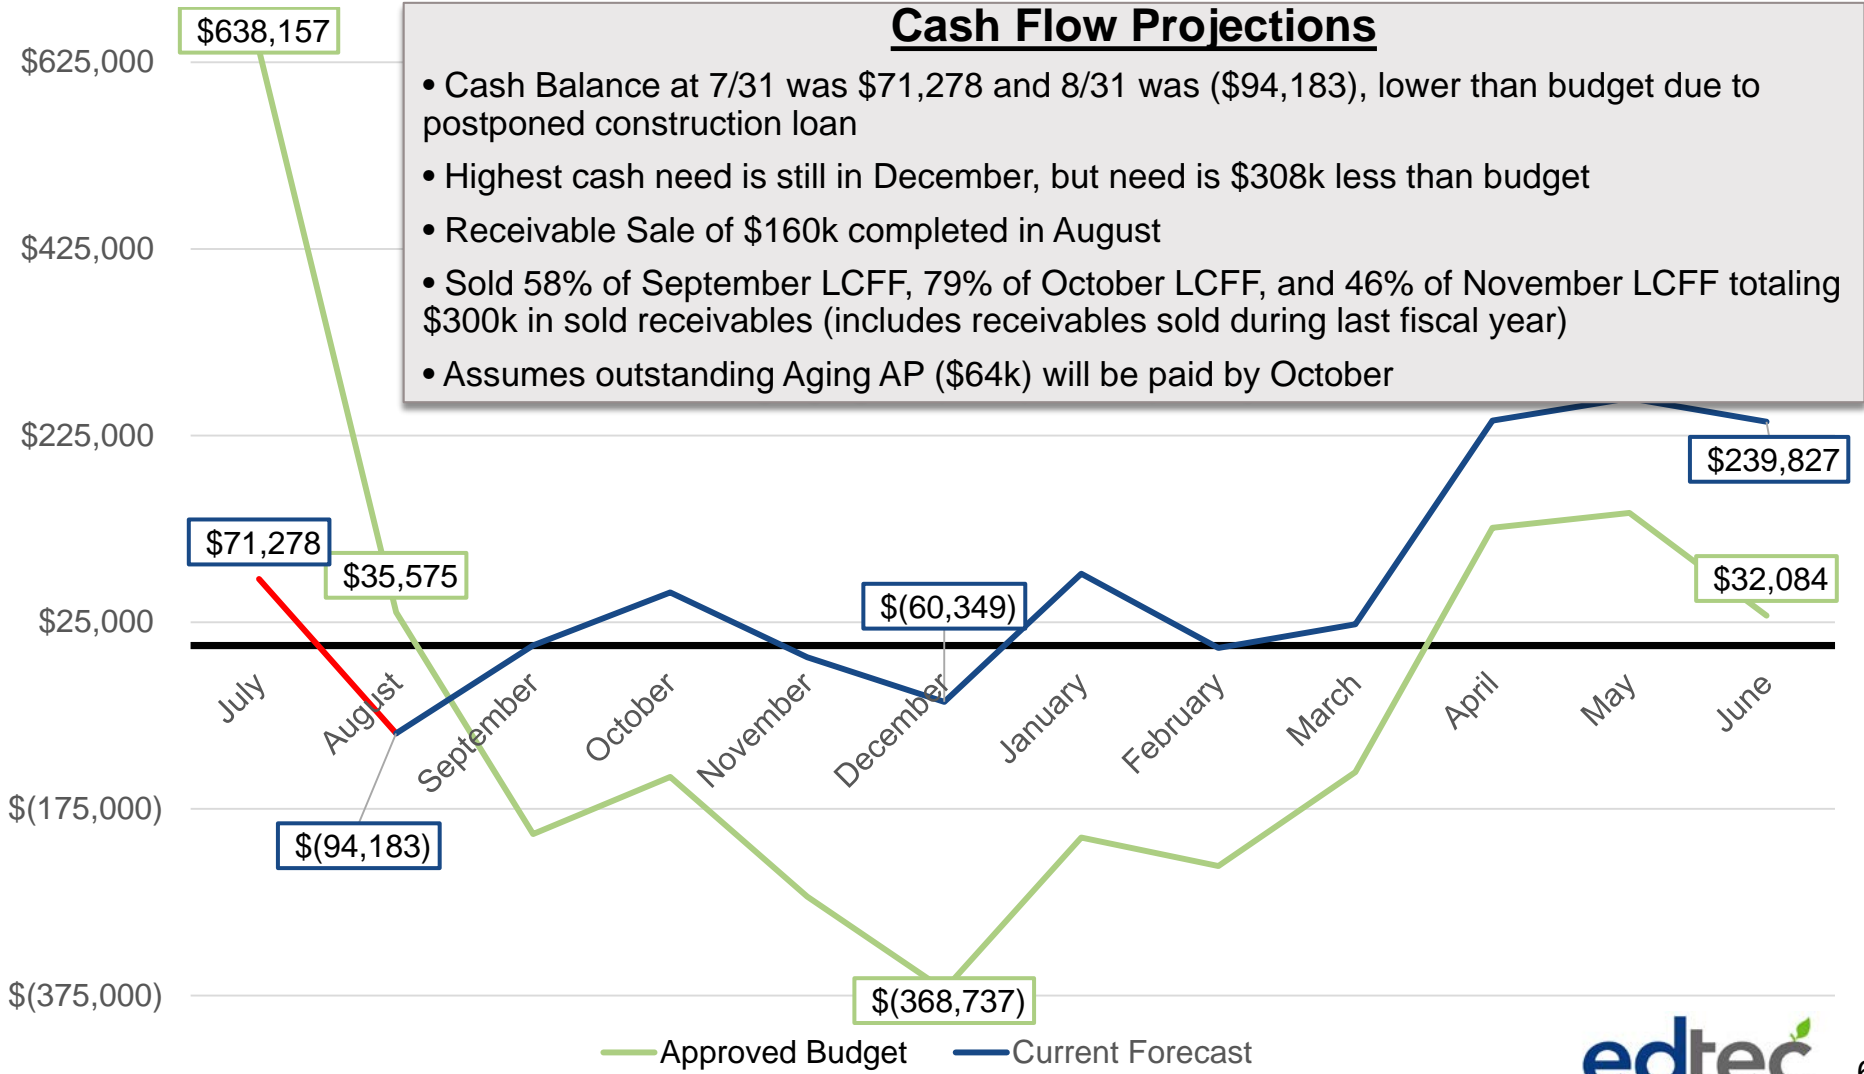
Cash Flow Projections

• Cash Balance at 7/31 was \$71,278 and 8/31 was (\$94,183), lower than budget due to postponed construction loan

• Highest cash need is still in December, but need is \$308k less than budget

• Receivable Sale of \$160k completed in August

• Sold 58% of September LCFF, 79% of October LCFF, and 46% of November LCFF totaling \$300k in sold receivables (includes receivables sold during last fiscal year)

• Assumes outstanding Aging AP (\$64k) will be paid by October

\$625,000
\$425,000
\$225,000
\$25,000
\$(175,000)
\$(375,000)

\$638,157
\$71,278
\$35,575
\$(94,183)
\$(60,349)
\$(368,737)
\$239,827
\$32,084

July
August
September
October
November
December
January
February
March
April
May
June

Approved Budget
Current Forecast

edtec